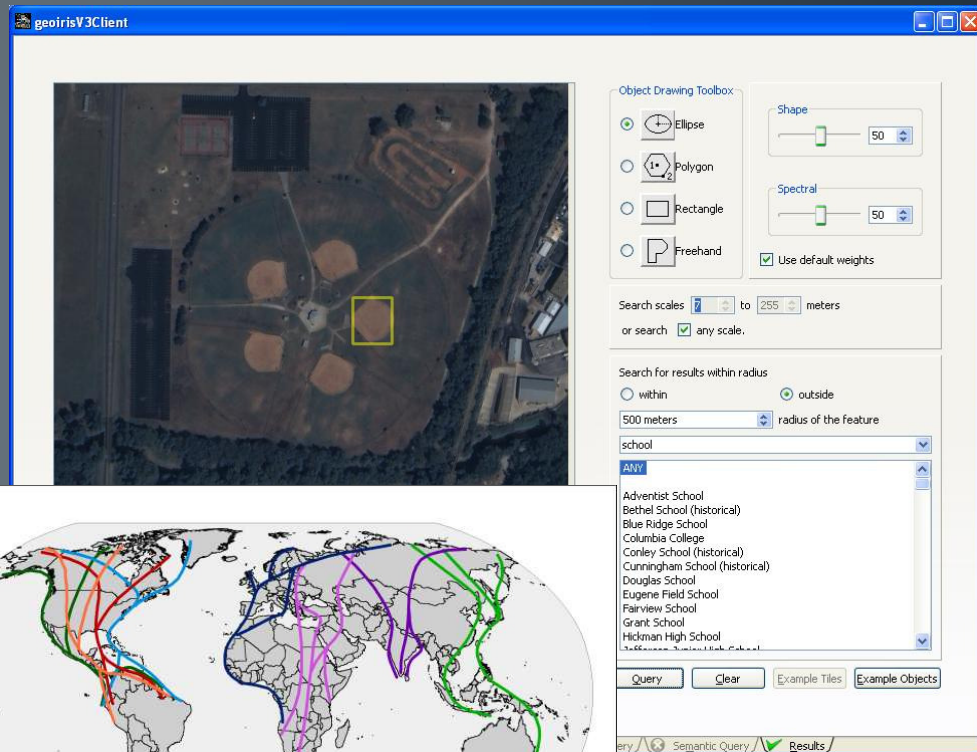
geoirisV3Client

Object Drawing Toolbox
Ellipse
Polygon
Rectangle
Freehand

Shape
50

Spectral
50

Use default weights

Search scales 7 to 255 meters
or search any scale.

Search for results within radius
within
outside
500 meters radius of the feature
school
ANY

Adventist School
Bethel School (historical)
Blue Ridge School
Columbia College
Conley School (historical)
Cunningham School (historical)
Douglas School
Eugene Field School
Fairview School
Grant School
Hickman High School
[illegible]

Query
Clear
Example Tiles
Example Objects

ery
Semantic Query
Results